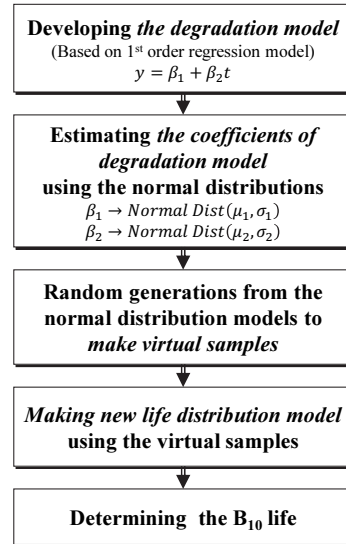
Developing the degradation model
(Based on 1st order regression model)
$y = \beta_1 + \beta_2 t$

Estimating the coefficients of degradation model using the normal distributions
$\beta_1 \rightarrow Normal\ Dist(\mu_1, \sigma_1)$
$\beta_2 \rightarrow Normal\ Dist(\mu_2, \sigma_2)$

Random generations from the normal distribution models to make virtual samples

Making new life distribution model using the virtual samples

Determining the $B_{10}$ life